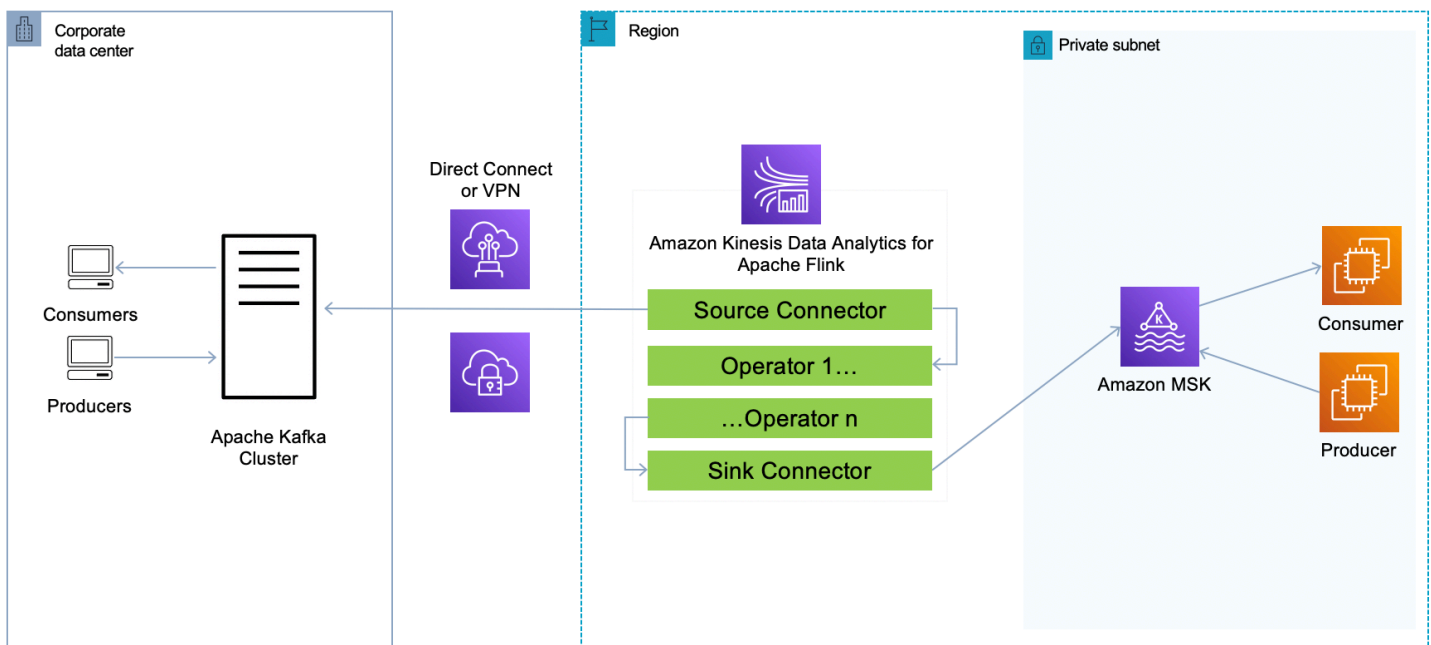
Corporate data center

Consumers

Producers

Apache Kafka Cluster

Direct Connect or VPN

Region

Amazon Kinesis Data Analytics for Apache Flink

Source Connector

Operator 1…

…Operator n

Sink Connector

Private subnet

Amazon MSK

Consumer

Producer